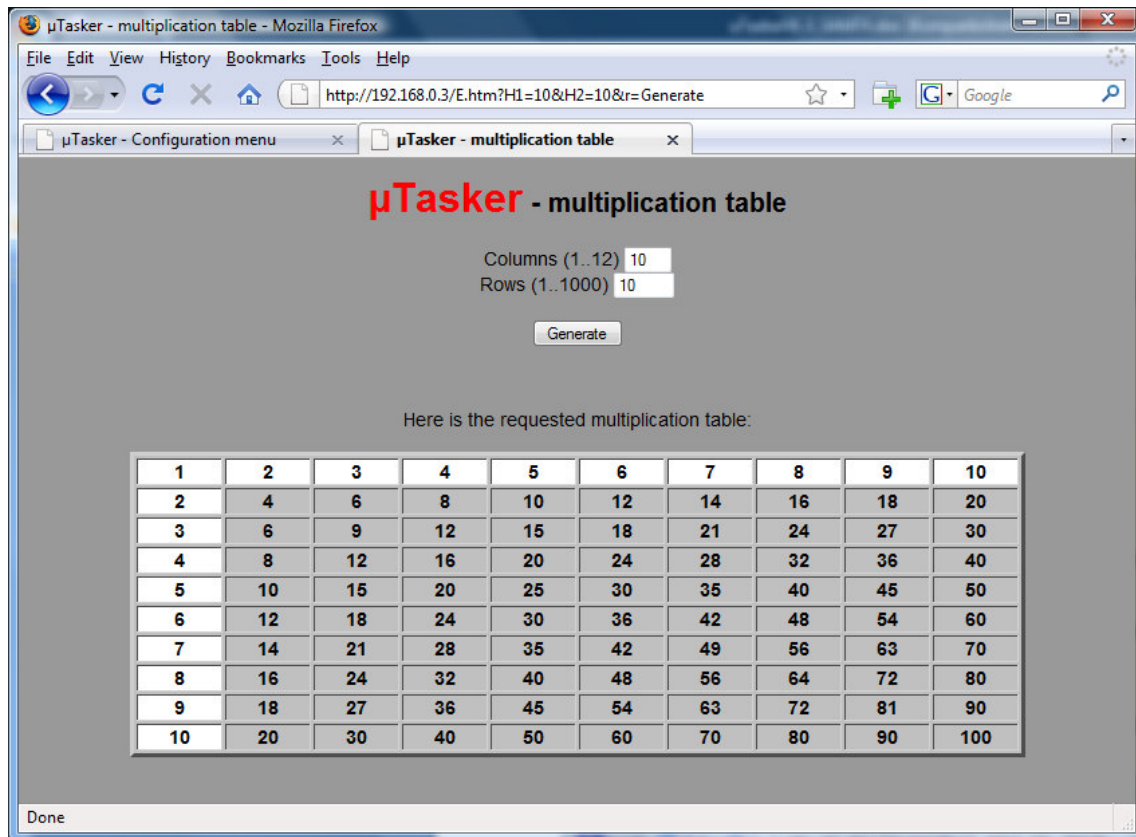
µTasker - multiplication table - Mozilla Firefox

File Edit View History Bookmarks Tools Help

http://192.168.0.3/E.htm?H1=10&H2=10&r=Generate

Google

µTasker - Configuration menu ×
µTasker - multiplication table ×

µTasker - multiplication table

Columns (1..12) 10
Rows (1..1000) 10

Generate

Here is the requested multiplication table:

| 1 | 2 | 3 | 4 | 5 | 6 | 7 | 8 | 9 | 10 |
|---|---|---|---|---|---|---|---|---|---|
| 2 | 4 | 6 | 8 | 10 | 12 | 14 | 16 | 18 | 20 |
| 3 | 6 | 9 | 12 | 15 | 18 | 21 | 24 | 27 | 30 |
| 4 | 8 | 12 | 16 | 20 | 24 | 28 | 32 | 36 | 40 |
| 5 | 10 | 15 | 20 | 25 | 30 | 35 | 40 | 45 | 50 |
| 6 | 12 | 18 | 24 | 30 | 36 | 42 | 48 | 54 | 60 |
| 7 | 14 | 21 | 28 | 35 | 42 | 49 | 56 | 63 | 70 |
| 8 | 16 | 24 | 32 | 40 | 48 | 56 | 64 | 72 | 80 |
| 9 | 18 | 27 | 36 | 45 | 54 | 63 | 72 | 81 | 90 |
| 10 | 20 | 30 | 40 | 50 | 60 | 70 | 80 | 90 | 100 |

Done